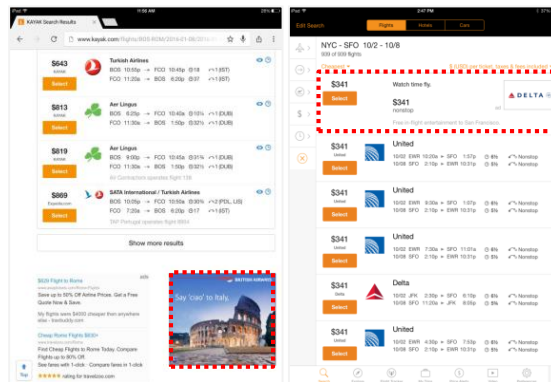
11:56 AM 29%

KAYAK Search Results

www.kayak.com/flights/BOS-ROM/2016-11-26/2016-1

$643 Select
Turkish Airlines
BOS 10:55p → FCO 10:45p 18 +1 (IST)
FCO 11:20a → BOS 10:45p 15 +1 (IST)

$813 Select
Aer Lingus
BOS 6:25p → FCO 10:45p 2 +1 (DUB)
FCO 11:50a → BOS 1:50p 2 +1 (DUB)

$819 Select
Aer Lingus
BOS 10:55p → FCO 10:45p 31% +1 (DUB)
FCO 11:50a → BOS 1:50p 2 +1 (DUB)

$869 Select
SATA International / Turkish Airlines
BOS 10:55p → FCO 10:55a +2 (PDL, LIS)
FCO 7:25a → BOS 6:20p +1 (IST)

Show more results

$629 Flight to Rome
Save up to 50% Off Airline Prices. Get a Free Quote Now & Save

Cheap Rome Flights $693+
Find Cheap Flights to Rome Today. Compare Flights up to 80% Off.
See fares with 1-click - Compare fares in 1-click

Top

BRITISH AIRWAYS
Say 'ciao' to Italy.

2:47 PM 28%

Edit Search
Flights Hotels Cars

NYC - SFO 10/2 - 10/8
889 of 889 flights

$341 Select
Watch time fly.
$341 nonstop
Free in-flight entertainment to San Francisco.
DELTA

$341 Select
United
10/02 EWR 10:20a → SFO 1:57p 6% Nonstop
10/08 SFO 2:10p → EWR 10:31p 6% Nonstop

$341 Select
United
10/02 EWR 9:30a → SFO 1:07p 6% Nonstop
10/08 SFO 2:10p → EWR 10:31p 6% Nonstop

$341 Select
United
10/02 EWR 7:30a → SFO 11:01a 6% Nonstop
10/08 SFO 2:10p → EWR 10:31p 6% Nonstop

$341 Select
Delta
10/02 JFK 2:59p → SFO 6:27p 6% Nonstop
10/08 SFO 2:10p → EWR 10:31p 6% Nonstop

$341 Select
United
10/02 EWR 4:30p → SFO 7:53p 6% Nonstop
10/08 SFO 2:10p → EWR 10:31p 6% Nonstop